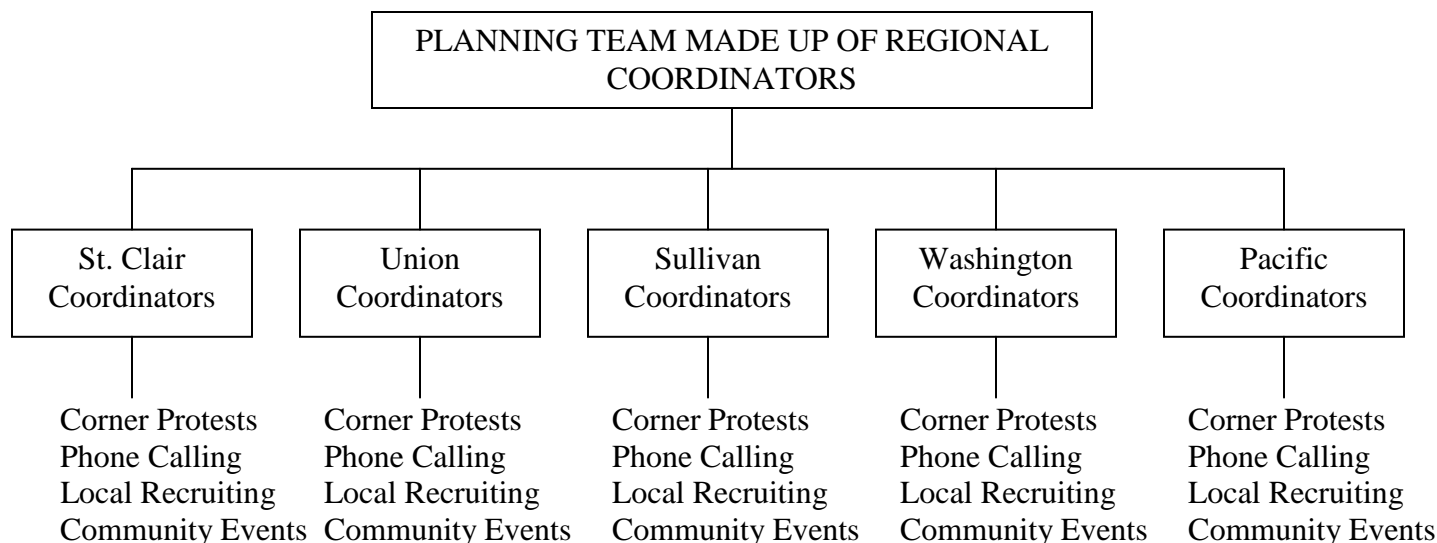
PLANNING TEAM MADE UP OF REGIONAL COORDINATORS

St. Clair Coordinators

Corner Protests
Phone Calling
Local Recruiting
Community Events

Union Coordinators

Corner Protests
Phone Calling
Local Recruiting
Community Events

Sullivan Coordinators

Corner Protests
Phone Calling
Local Recruiting
Community Events

Washington Coordinators

Corner Protests
Phone Calling
Local Recruiting
Community Events

Pacific Coordinators

Corner Protests
Phone Calling
Local Recruiting
Community Events